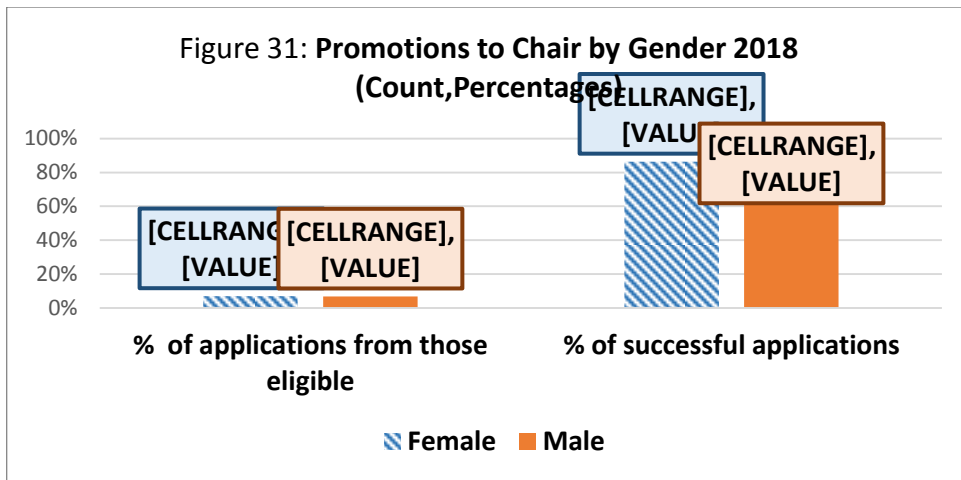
Figure 31: **Promotions to Chair by Gender 2018 (Count,Percentages)**

100%
80%
60%
40%
20%
0%

[CELLRANG
[VALUE]

[CELLRANGE],
[VALUE]

[CELLRANGE],
[VALU

[CELLRANGE],
[VALUE]

% of applications from those eligible

% of successful applications

Female Male